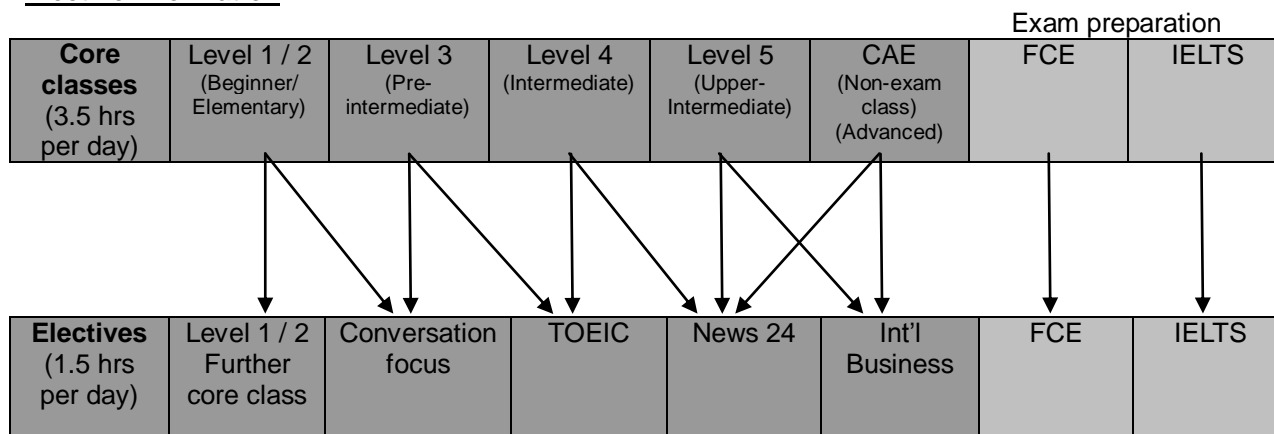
Exam preparation

| Core classes (3.5 hrs per day) | Level 1 / 2 (Beginner/ Elementary) | Level 3 (Pre-intermediate) | Level 4 (Intermediate) | Level 5 (Upper-Intermediate) | CAE (Non-exam class) (Advanced) | FCE | IELTS |
|---|---|---|---|---|---|---|---|
| Electives (1.5 hrs per day) | Level 1 / 2 Further core class | Conversation focus | TOEIC | News 24 | Int'l Business | FCE | IELTS |